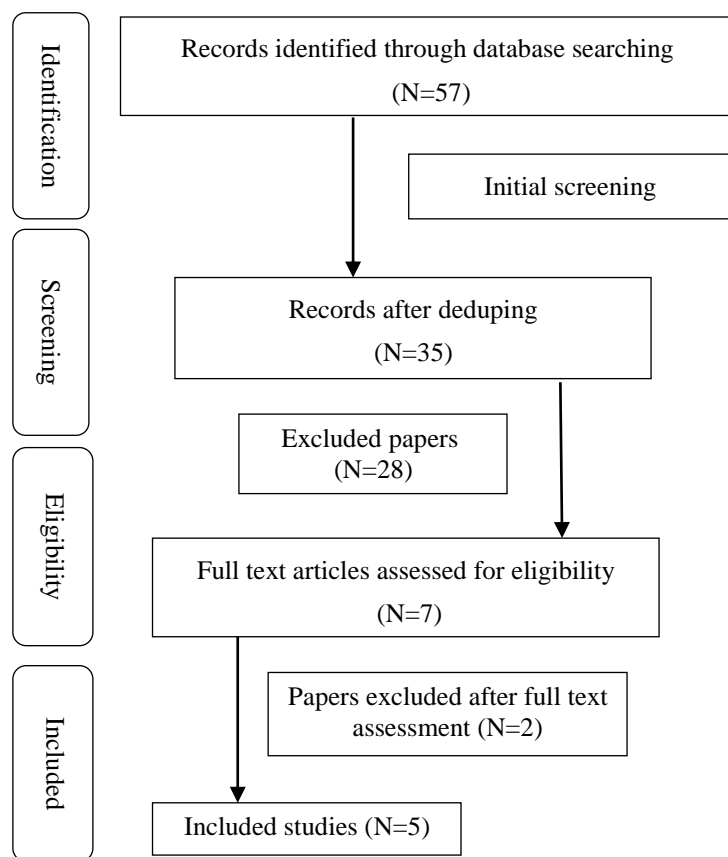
Identification

Records identified through database searching (N=57)

Initial screening

Screening

Records after deduping (N=35)

Excluded papers (N=28)

Eligibility

Full text articles assessed for eligibility (N=7)

Papers excluded after full text assessment (N=2)

Included

Included studies (N=5)